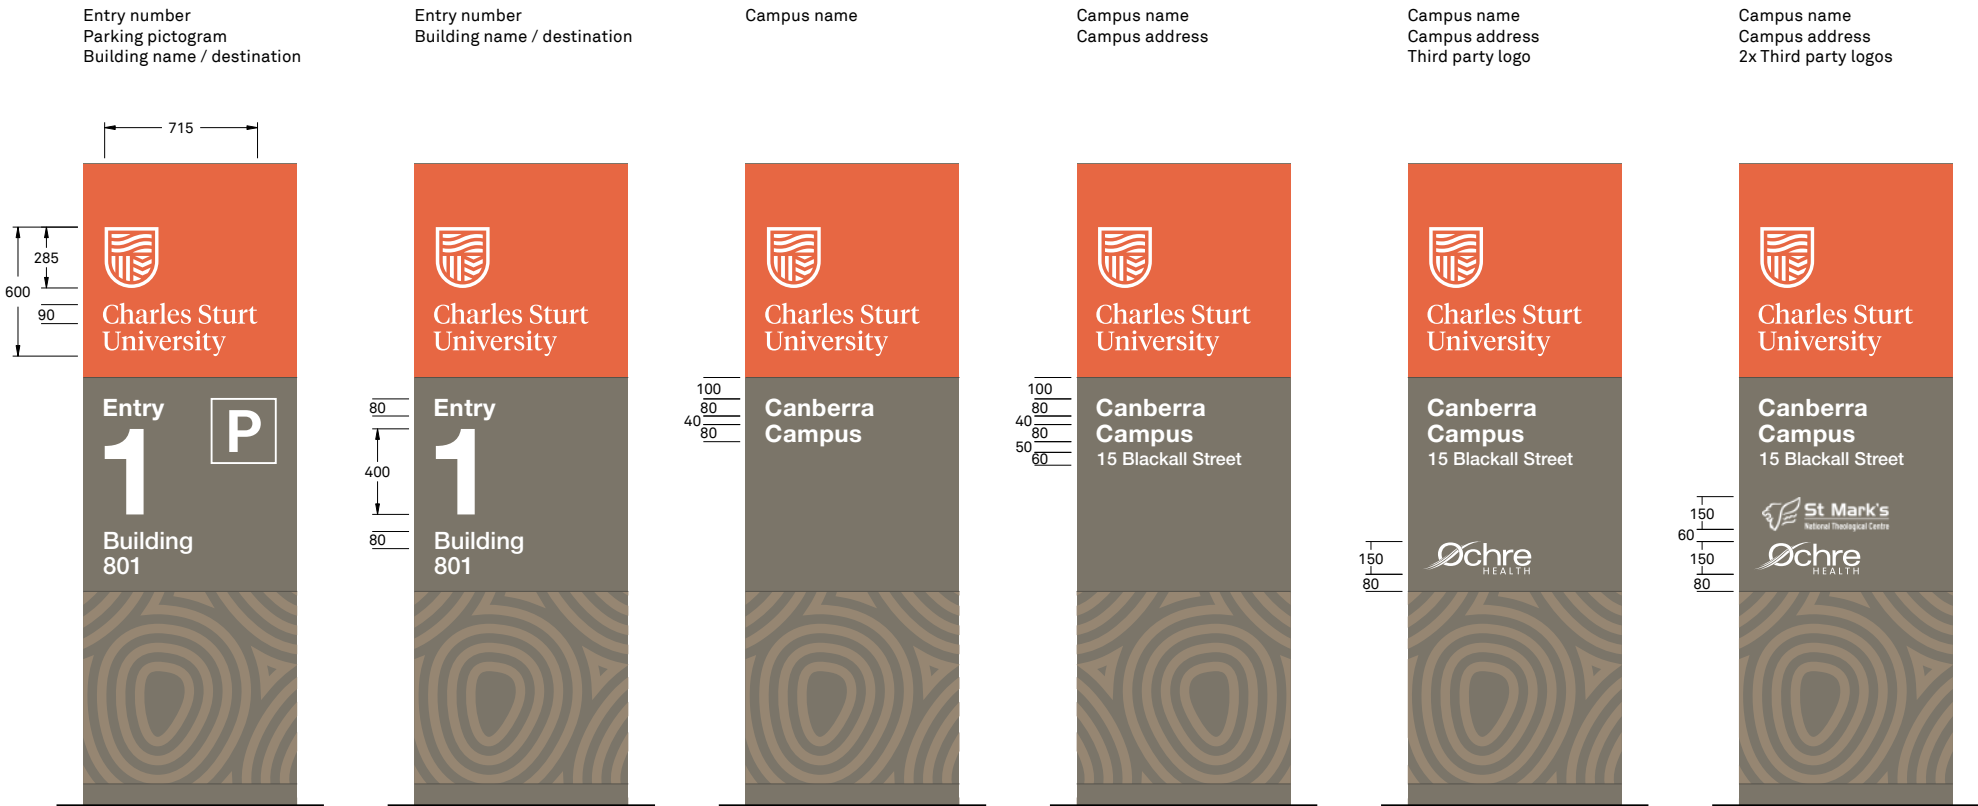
Entry number
Parking pictogram
Building name / destination

715

600
285
90

Charles Sturt University

Entry
1
P
Building
801

Entry number
Building name / destination

80
400
80

Charles Sturt University

Entry
1
Building
801

Campus name

100
80
40
80

Charles Sturt University

Canberra Campus

Campus name
Campus address

100
80
40
80
50
60

Charles Sturt University

Canberra Campus
15 Blackall Street

Campus name
Campus address
Third party logo

150
80

Charles Sturt University

Canberra Campus
15 Blackall Street

Ochre HEALTH

Campus name
Campus address
2x Third party logos

150
60
150
80

Charles Sturt University

Canberra Campus
15 Blackall Street

St Mark's
National Theological Centre

Ochre HEALTH